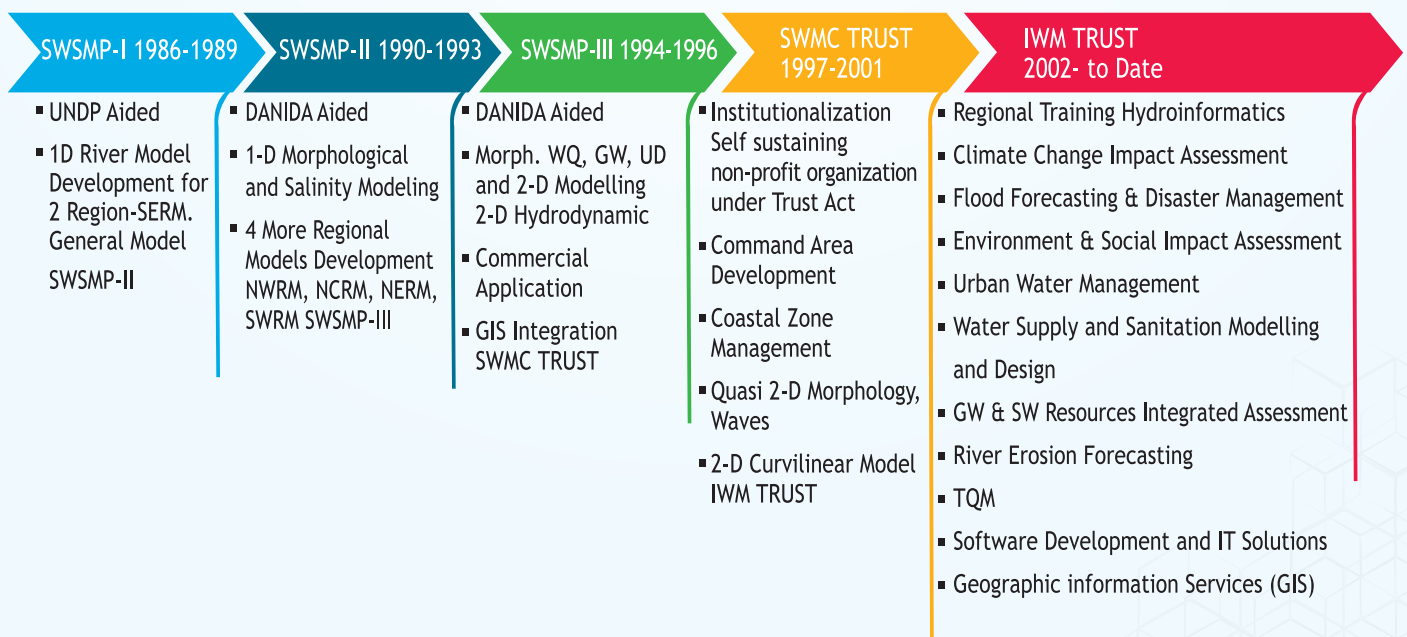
SWSMP-I 1986-1989

- UNDP Aided
- 1D River Model Development for 2 Region-SERM. General Model SWSMP-II

SWSMP-II 1990-1993

- DANIDA Aided
- 1-D Morphological and Salinity Modeling
- 4 More Regional Models Development NWRM, NCRM, NERM, SWRM SWSMP-III

SWSMP-III 1994-1996

- DANIDA Aided
- Morph. WQ, GW, UD and 2-D Modelling 2-D Hydrodynamic
- Commercial Application
- GIS Integration SWMC TRUST

SWMC TRUST 1997-2001

- Institutionalization Self sustaining non-profit organization under Trust Act
- Command Area Development
- Coastal Zone Management
- Quasi 2-D Morphology, Waves
- 2-D Curvilinear Model IWM TRUST

IWM TRUST 2002- to Date

- Regional Training Hydroinformatics
- Climate Change Impact Assessment
- Flood Forecasting & Disaster Management
- Environment & Social Impact Assessment
- Urban Water Management
- Water Supply and Sanitation Modelling and Design
- GW & SW Resources Integrated Assessment
- River Erosion Forecasting
- TQM
- Software Development and IT Solutions
- Geographic information Services (GIS)